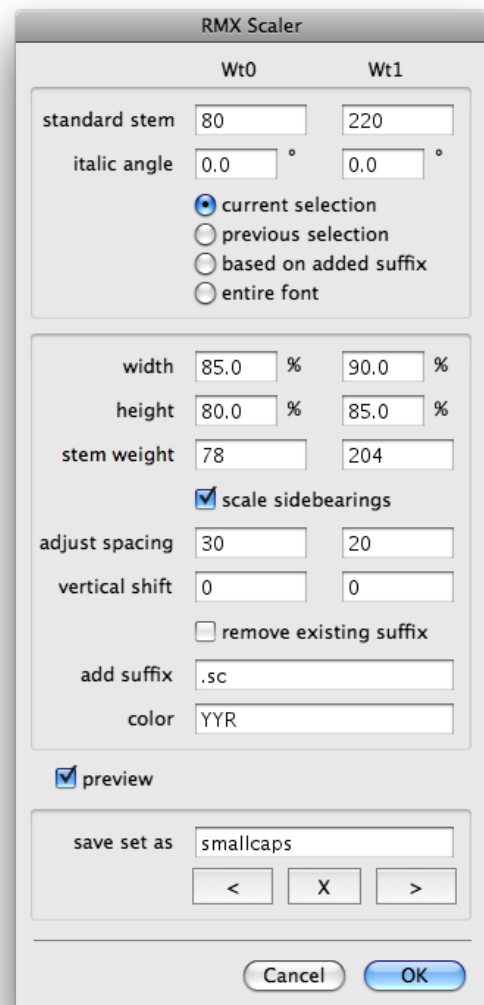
RMX Scaler

Wt0 Wt1

standard stem 80 220

italic angle 0.0 ° 0.0 °

current selection
previous selection
based on added suffix
entire font

width 85.0 % 90.0 %

height 80.0 % 85.0 %

stem weight 78 204

scale sidebearings

adjust spacing 30 20

vertical shift 0 0

remove existing suffix

add suffix .sc

color YYR

preview

save set as smallcaps

< X >

Cancel OK